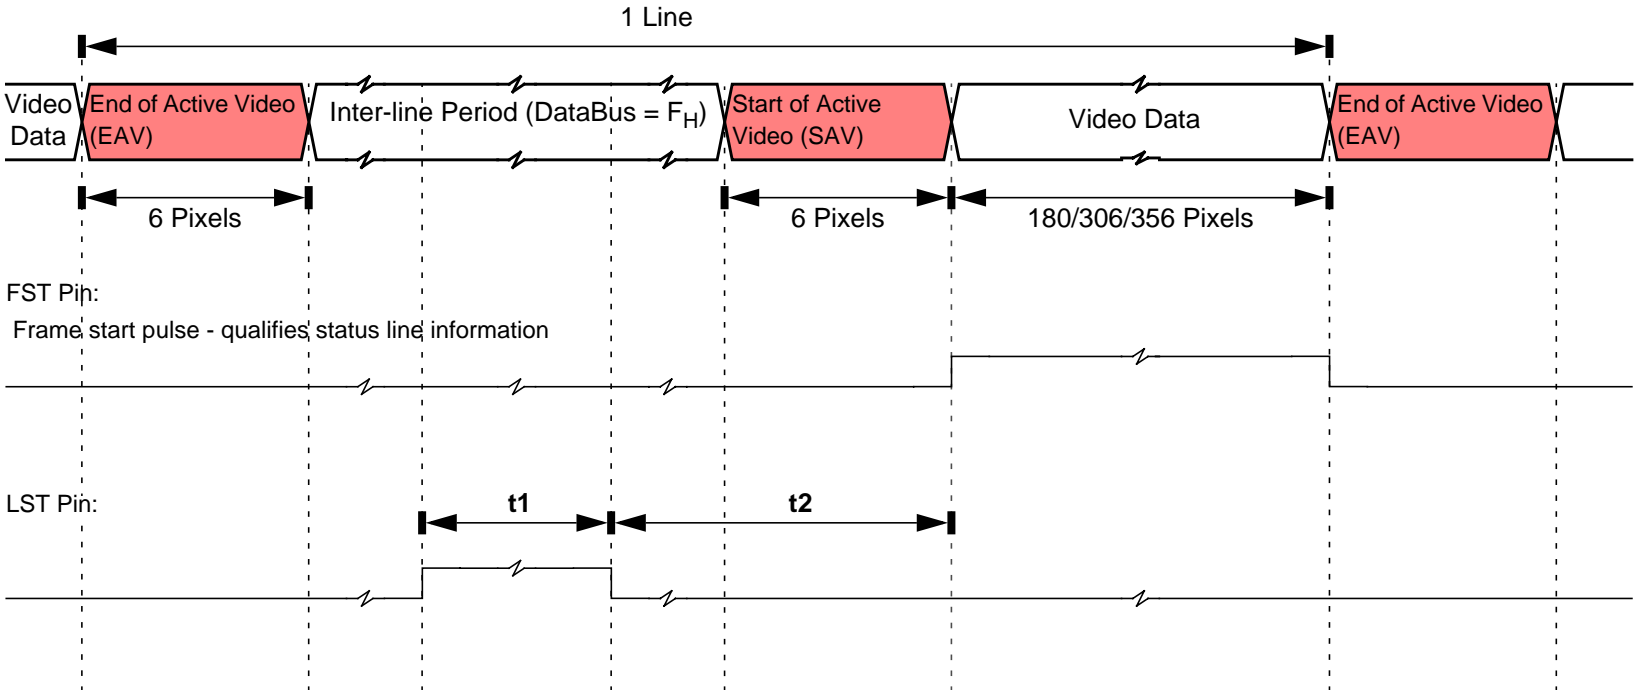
1 Line

Video Data

End of Active Video (EAV)

Inter-line Period (DataBus = $F_H$)

Start of Active Video (SAV)

Video Data

End of Active Video (EAV)

6 Pixels

6 Pixels

180/306/356 Pixels

FST Pin:

Frame start pulse - qualifies status line information

LST Pin:

t1

t2